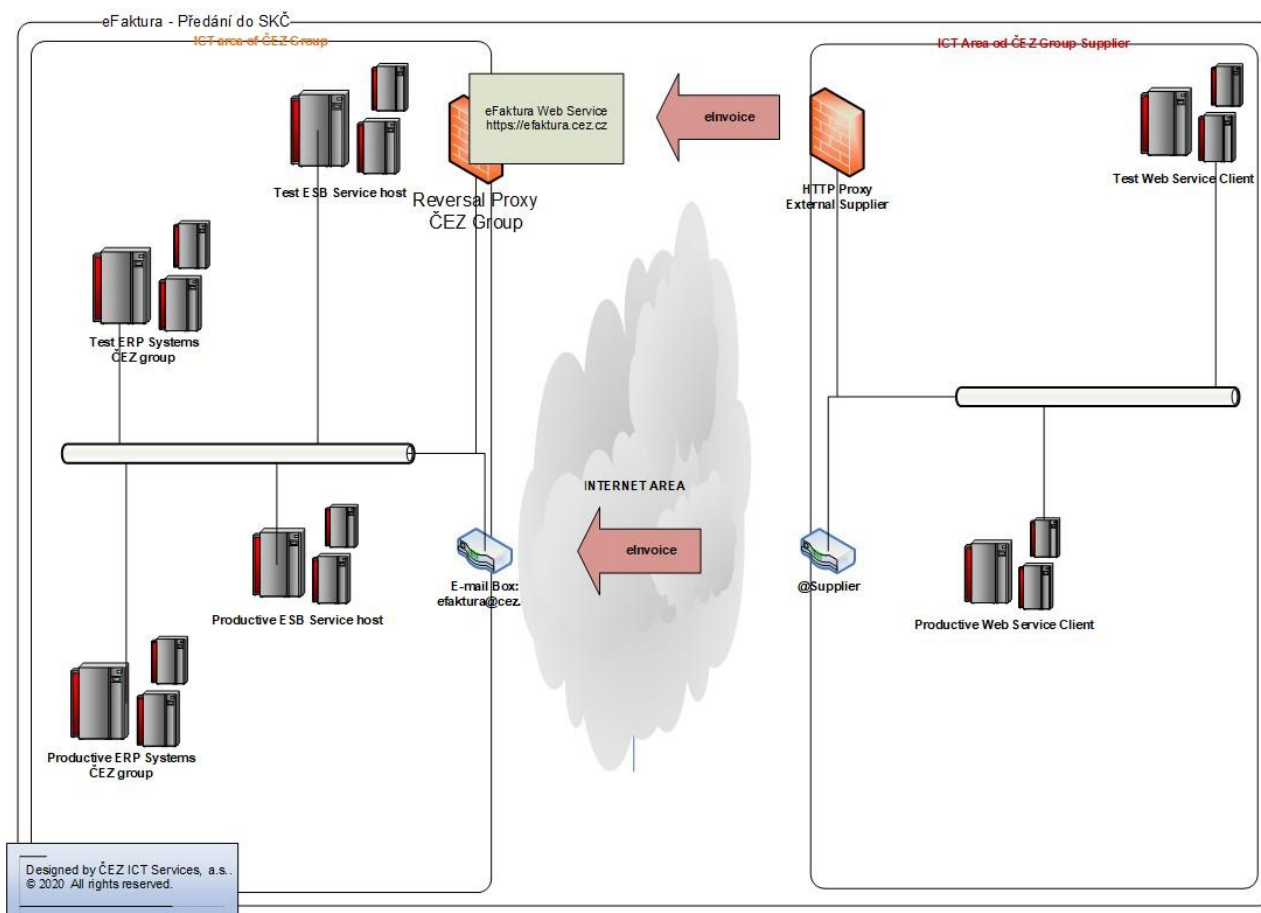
eFaktura - Předání do SKČ

ICT area of ČEZ Group

ICT Area od ČEZ Group Supplier

eFaktura Web Service
https://efaktura.cez.cz

eInvoice

Test ESB Service host

Reversal Proxy
ČEZ Group

HTTP Proxy
External Supplier

Test Web Service Client

Test ERP Systems
ČEZ group

INTERNET AREA

eInvoice

E-mail Box:
efaktura@cez.

@Supplier

Productive ESB Service host

Productive Web Service Client

Productive ERP Systems
ČEZ group

Designed by ČEZ ICT Services, a.s.
© 2020 All rights reserved.